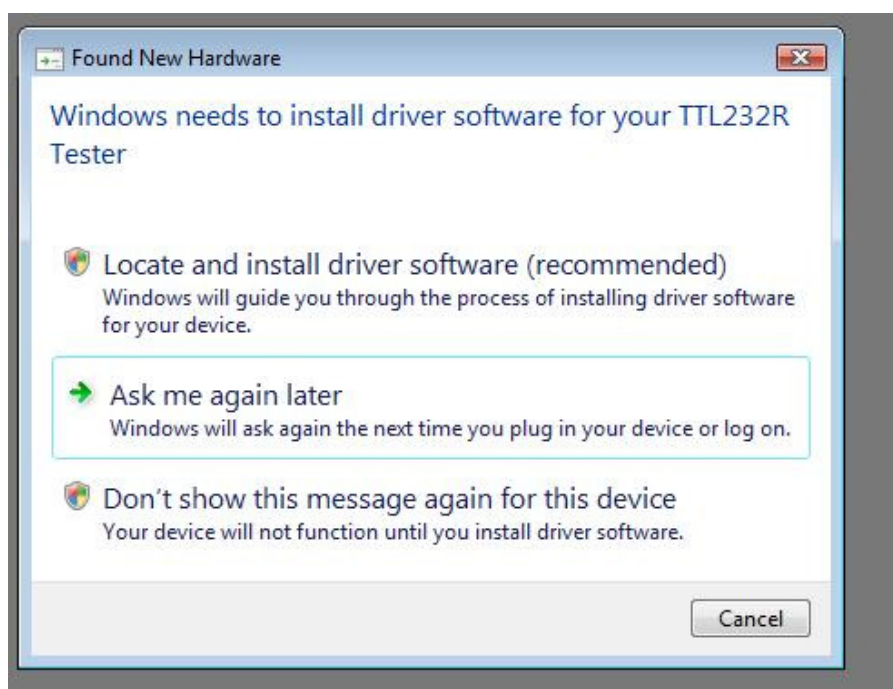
Found New Hardware

Windows needs to install driver software for your TTL232R Tester

Locate and install driver software (recommended)
Windows will guide you through the process of installing driver software for your device.

Ask me again later
Windows will ask again the next time you plug in your device or log on.

Don't show this message again for this device
Your device will not function until you install driver software.

Cancel